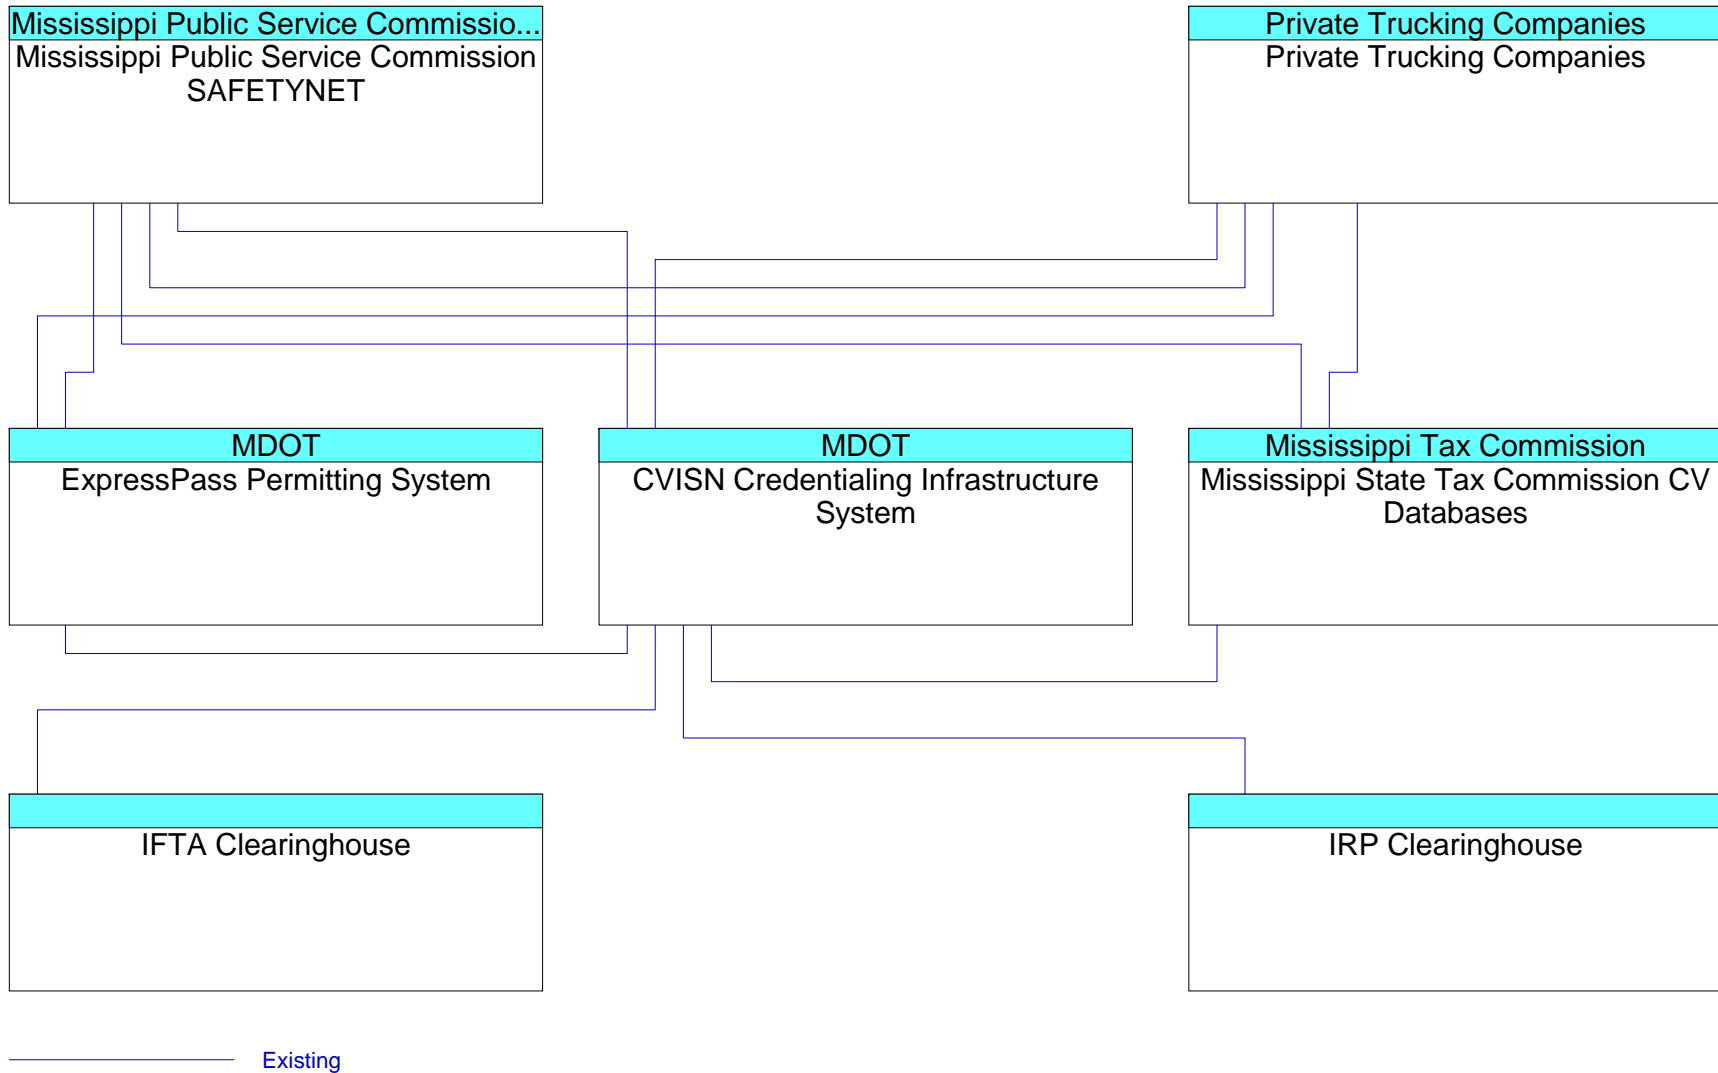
Mississippi Public Service Commissio...
Mississippi Public Service Commission SAFETYNET

Private Trucking Companies
Private Trucking Companies

MDOT
ExpressPass Permitting System

MDOT
CVISN Credentialing Infrastructure System

Mississippi Tax Commission
Mississippi State Tax Commission CV Databases

IFTA Clearinghouse

IRP Clearinghouse

Existing